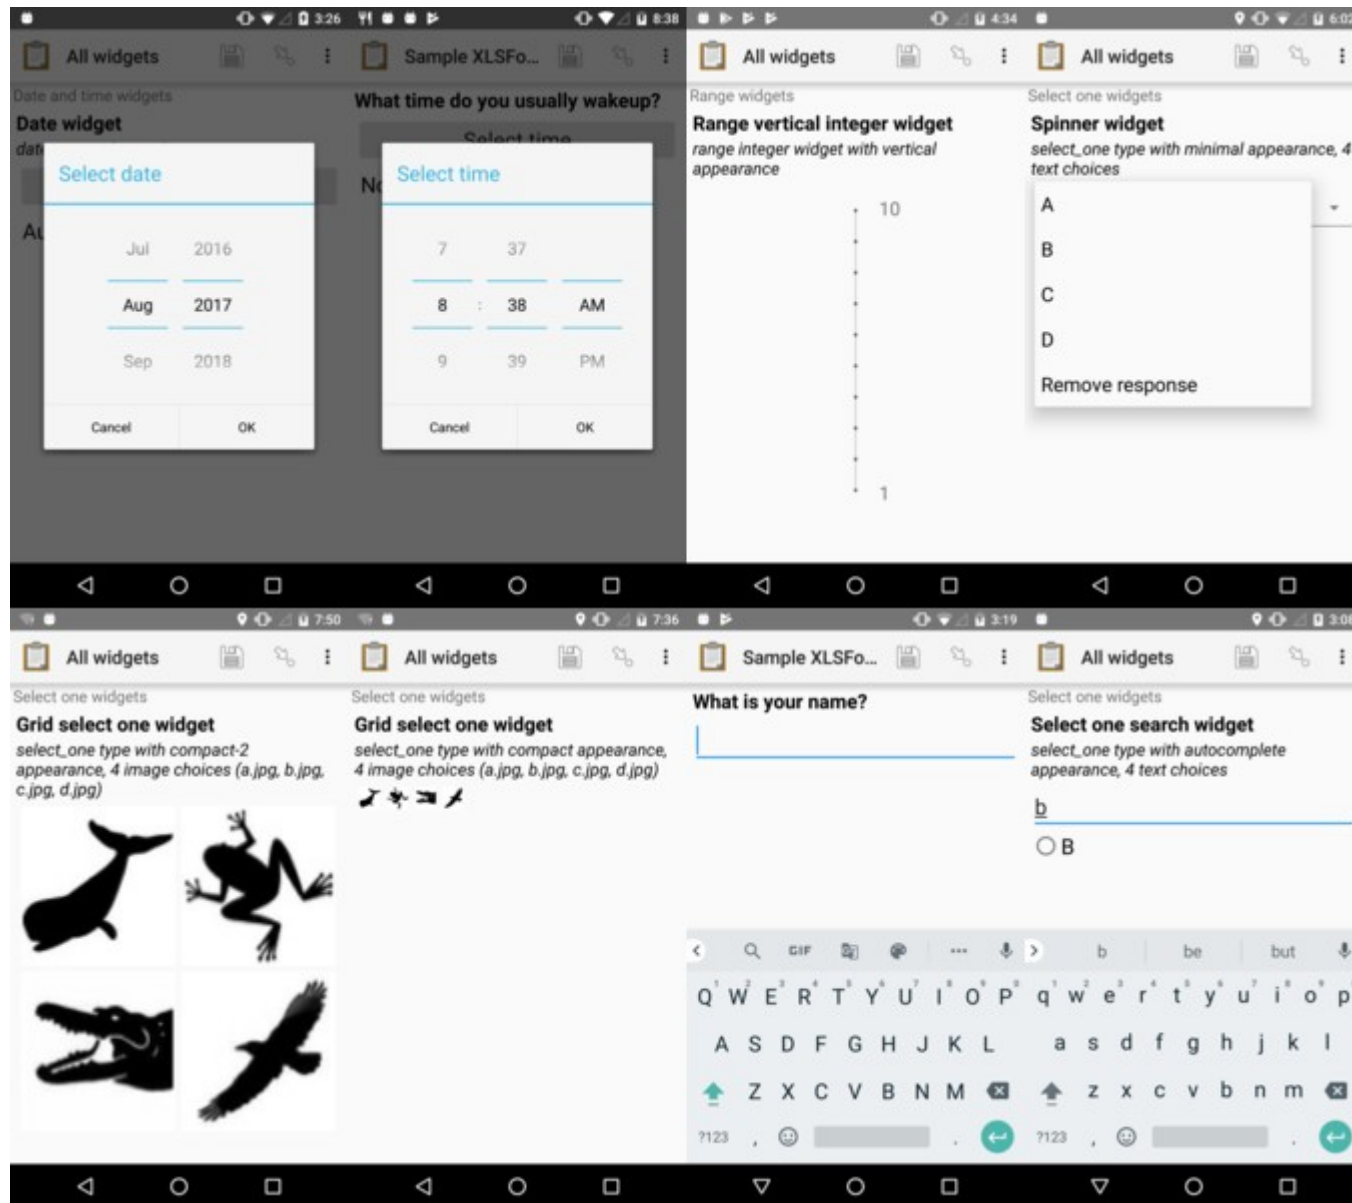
3:26

All widgets

Date and time widgets

Date widget

dat

Au

Select date

Jul 2016

Aug 2017

Sep 2018

Cancel OK

8:38

Sample XLSFo...

What time do you usually wakeup?

Select time

No

Select time

7 37

8 : 38 AM

9 39 PM

Cancel OK

4:34

All widgets

Range widgets

Range vertical integer widget

range integer widget with vertical appearance

10

1

6:02

All widgets

Select one widgets

Spinner widget

select_one type with minimal appearance, 4 text choices

A

B

C

D

Remove response

7:50

All widgets

Select one widgets

Grid select one widget

select_one type with compact-2 appearance, 4 image choices (a.jpg, b.jpg, c.jpg, d.jpg)

7:36

All widgets

Select one widgets

Grid select one widget

select_one type with compact appearance, 4 image choices (a.jpg, b.jpg, c.jpg, d.jpg)

3:19

Sample XLSFo...

What is your name?

GIF

Q W E R T Y U I O P

A S D F G H J K L

Z X C V B N M

?123 , .

3:08

All widgets

Select one widgets

Select one search widget

select_one type with autocomplete appearance, 4 text choices

b

B

b be but

q w e r t y u i o p

a s d f g h j k l

z x c v b n m

?123 , .